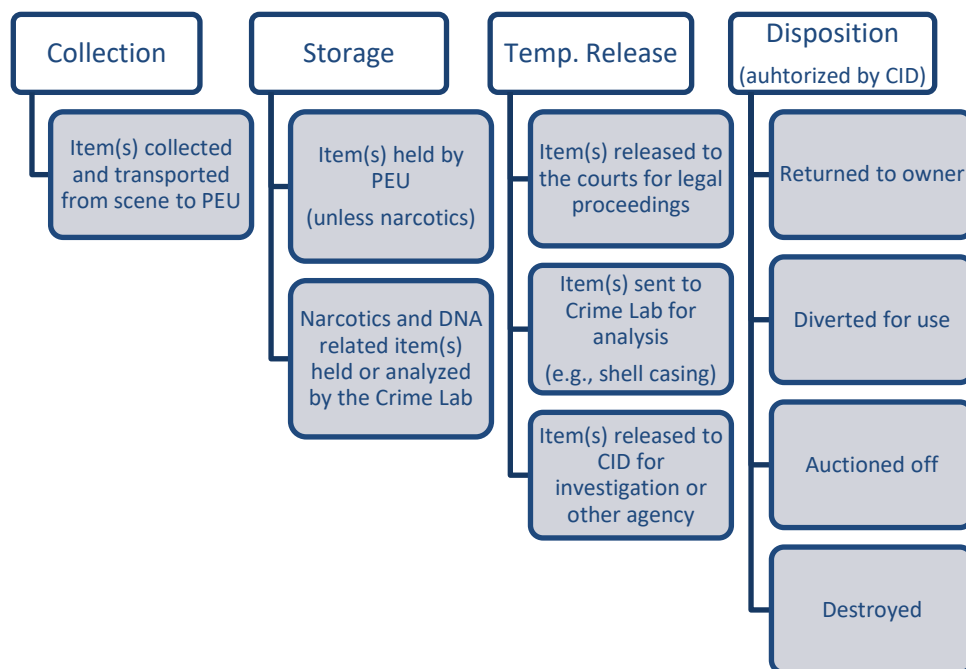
Collection

Item(s) collected and transported from scene to PEU

Storage

Item(s) held by PEU

(unless narcotics)

Narcotics and DNA related item(s) held or analyzed by the Crime Lab

Temp. Release

Item(s) released to the courts for legal proceedings

Item(s) sent to Crime Lab for analysis

(e.g., shell casing)

Item(s) released to CID for investigation or other agency

Disposition

(auhtorized by CID)

Returned to owner

Diverted for use

Auctioned off

Destroyed